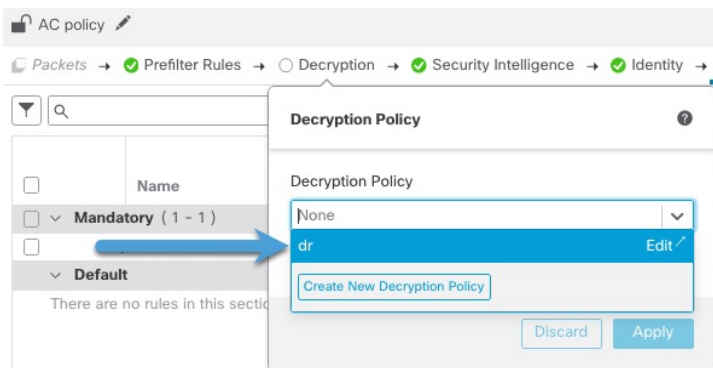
AC policy

Packets → Prefilter Rules → Decryption → Security Intelligence → Identity →

Name

Mandatory (1 - 1)

Default

There are no rules in this sectio

Decryption Policy

Decryption Policy

None

dr

Edit

Create New Decryption Policy

Discard

Apply